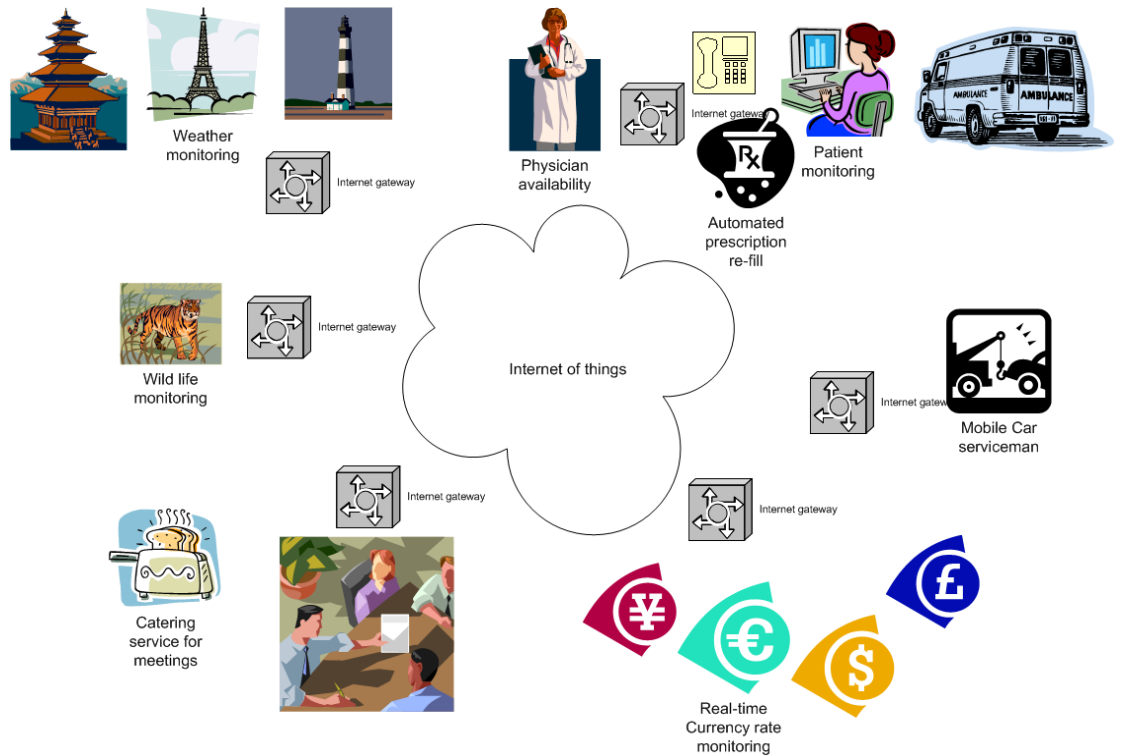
Weather monitoring

Internet gateway

Physician availability

Internet gateway

Rx

Automated prescription re-fill

Patient monitoring

AMBULANCE

AMBULANCE

Wild life monitoring

Internet gateway

Internet of things

Internet gatew

Mobile Car serviceman

Internet gateway

Internet gateway

Catering service for meetings

¥

€

$

£

Real-time Currency rate monitoring